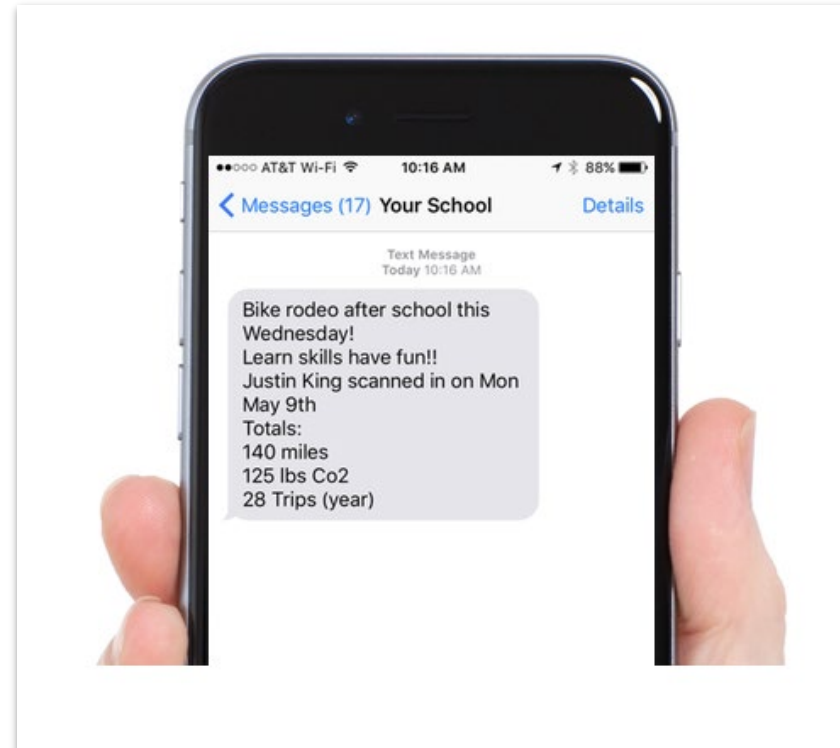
●●○○○ AT&T Wi-Fi 10:16 AM 88%

< Messages (17) Your School Details

Text Message
Today 10:16 AM

Bike rodeo after school this Wednesday!
Learn skills have fun!!
Justin King scanned in on Mon May 9th
Totals:
140 miles
125 lbs Co2
28 Trips (year)